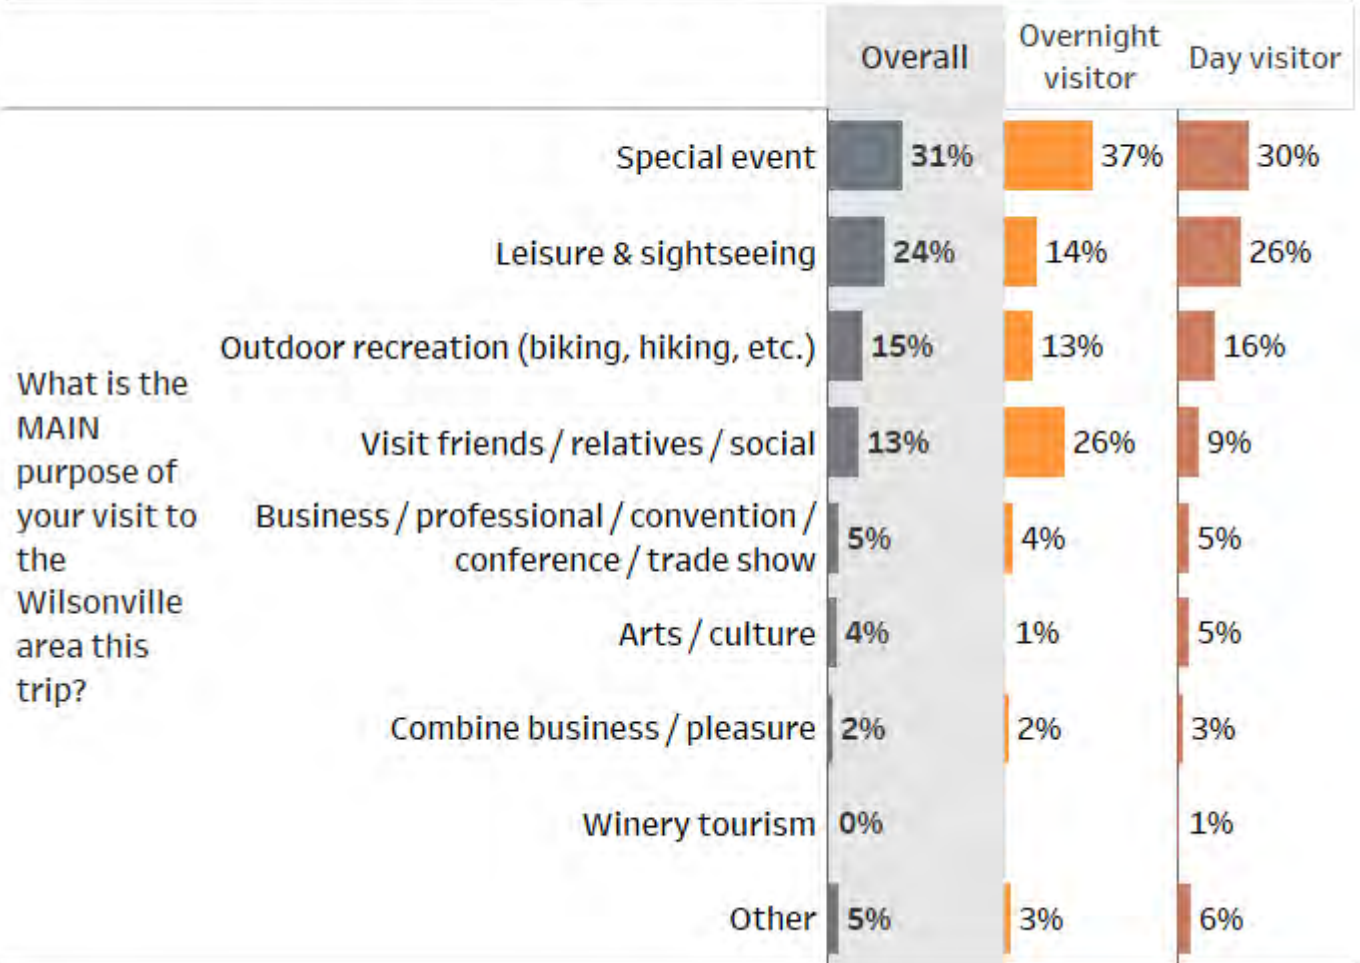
| What is the MAIN purpose of your visit to the Wilsonville area this trip? | | Overall | Overnight visitor | Day visitor |
|---|---|---|---|---|
| | Special event | 31% | 37% | 30% |
| | Leisure & sightseeing | 24% | 14% | 26% |
| | Outdoor recreation (biking, hiking, etc.) | 15% | 13% | 16% |
| | Visit friends / relatives / social | 13% | 26% | 9% |
| | Business / professional / convention / conference / trade show | 5% | 4% | 5% |
| | Arts / culture | 4% | 1% | 5% |
| | Combine business / pleasure | 2% | 2% | 3% |
| | Winery tourism | 0% | | 1% |
| | Other | 5% | 3% | 6% |